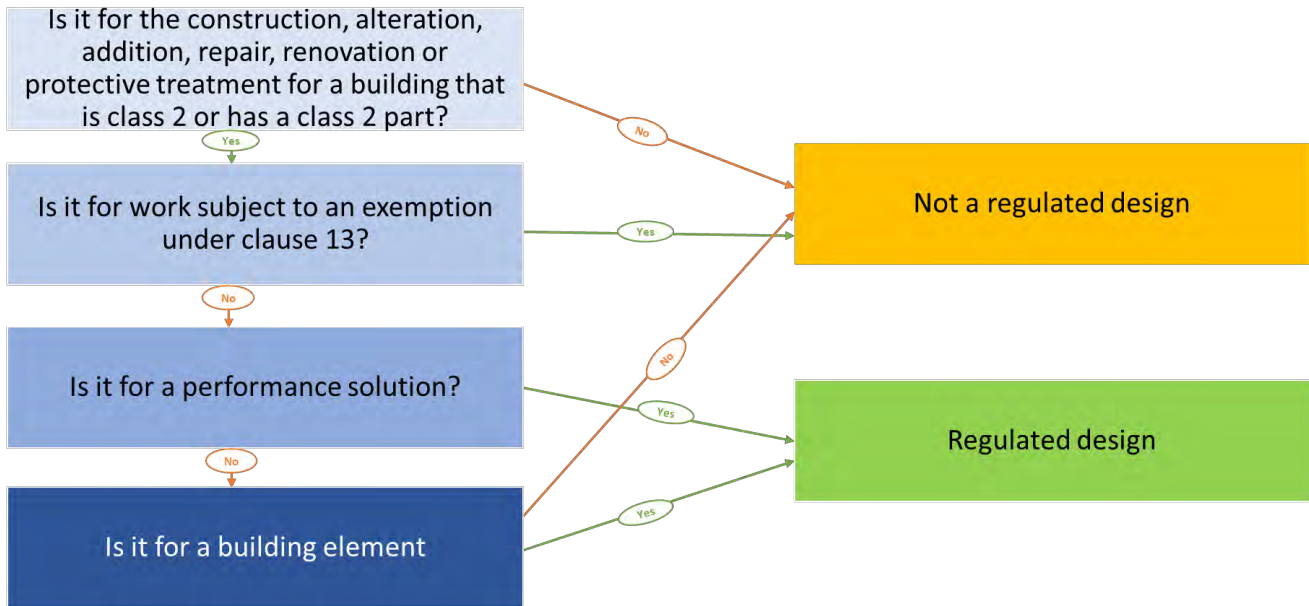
Is it for the construction, alteration, addition, repair, renovation or protective treatment for a building that is class 2 or has a class 2 part?

No

Yes

Is it for work subject to an exemption under clause 13?

Yes

No

Is it for a performance solution?

Yes

No

No

Is it for a building element

Yes

Not a regulated design

Regulated design